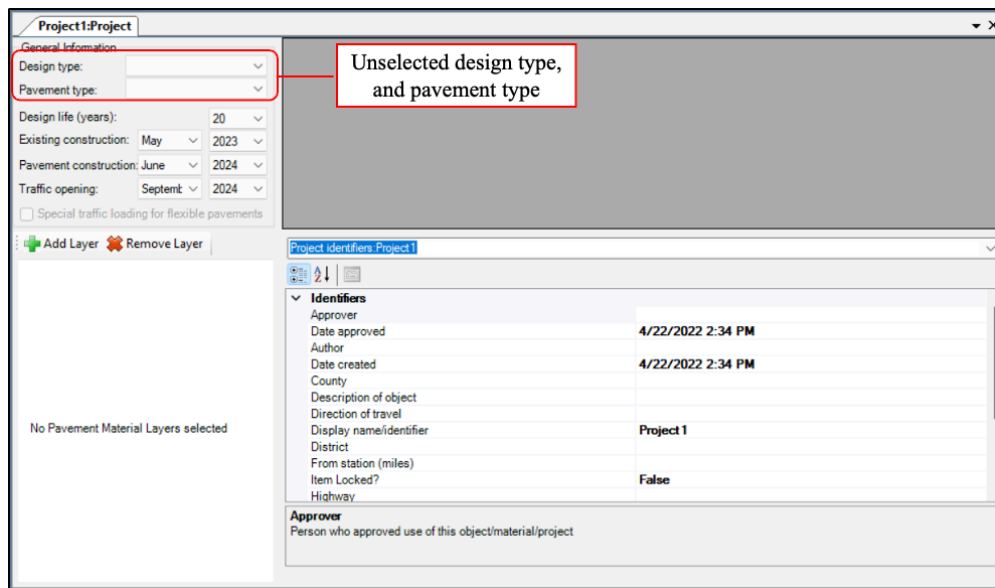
Project1:Project

General Information

Design type:

Pavement type:

Unselected design type, and pavement type

Design life (years): 20

Existing construction: May 2023

Pavement construction: June 2024

Traffic opening: Septemb 2024

Special traffic loading for flexible pavements

Add Layer Remove Layer

No Pavement Material Layers selected

Project identifiers:Project1

| Identifiers | |
|---|---|
| Approver | |
| Date approved | 4/22/2022 2:34 PM |
| Author | |
| Date created | 4/22/2022 2:34 PM |
| County | |
| Description of object | |
| Direction of travel | |
| Display name/identifier | Project 1 |
| District | |
| From station (miles) | |
| Item Locked? | False |
| Highway | |

Approver
Person who approved use of this object/material/project